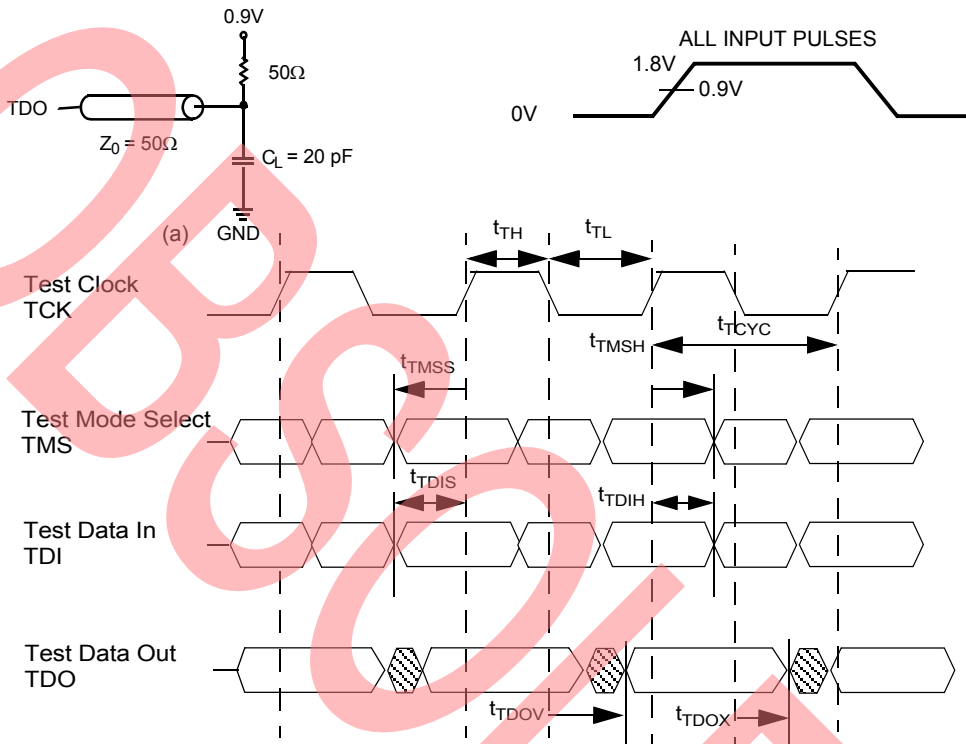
0.9V

50Ω

TDO

$Z_0 = 50\Omega$

$C_L = 20$ pF

GND

(a)

ALL INPUT PULSES

1.8V

0.9V

0V

$t_{TH}$

$t_{TL}$

Test Clock
TCK

$t_{TMSH}$

$t_{TCYC}$

$t_{TMSS}$

Test Mode Select
TMS

$t_{TDIS}$

$t_{TDIH}$

Test Data In
TDI

Test Data Out
TDO

$t_{TDOV}$

$t_{TDOX}$